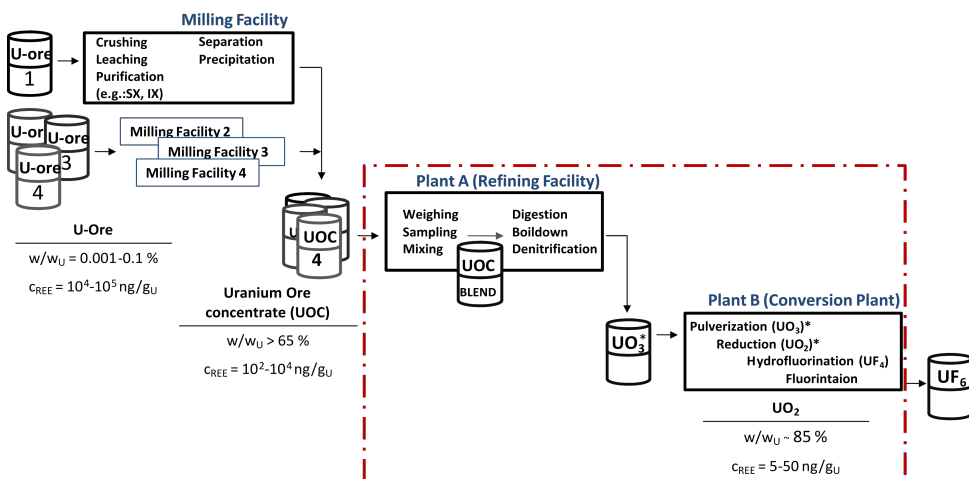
Milling Facility

U-ore 1

Crushing
Leaching
Purification (e.g.:SX, IX)

Separation
Precipitation

U-ore 2
U-ore 3
U-ore 4

Milling Facility 2
Milling Facility 3
Milling Facility 4

U-Ore

$w/w_U = 0.001\text{-}0.1$ %

$c_{REE} = 10^4\text{-}10^5$ $ng/g_U$

U

UOC 4

Uranium Ore concentrate (UOC)

$w/w_U > 65$ %

$c_{REE} = 10^2\text{-}10^4$ $ng/g_U$

Plant A (Refining Facility)

Weighing
Sampling
Mixing

Digestion
Boildown
Denitrification

UOC BLEND

$UO_3^*$

Plant B (Conversion Plant)

Pulverization ($UO_3$)*
Reduction ($UO_2$)*
Hydrofluorination ($UF_4$)
Fluorintaion

$UF_6$

$UO_2$

$w/w_U \sim 85$ %

$c_{REE} = 5\text{-}50$ $ng/g_U$